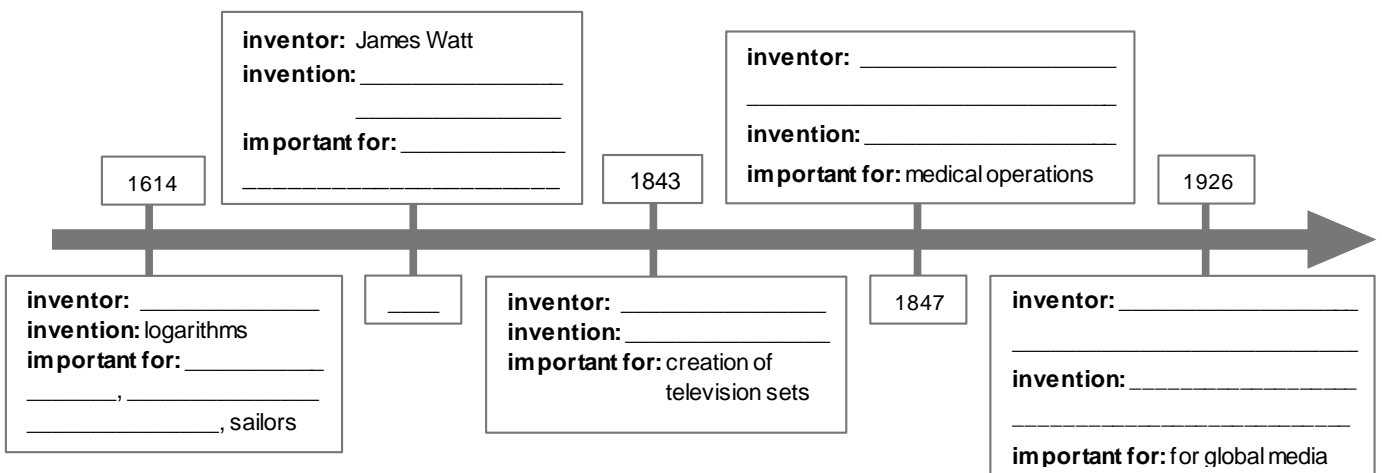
inventor: James Watt
invention: ________________
________________
important for: ____________
______________________

inventor: ____________________
____________________
invention: ________________
important for: medical operations

1614

1843

1926

inventor: ______________
invention: logarithms
important for: ___________
_______, ______________
_______________, sailors

____

inventor: _______________
invention: _______________
important for: creation of television sets

1847

inventor: __________________
__________________
invention: ________________
__________________
important for: for global media